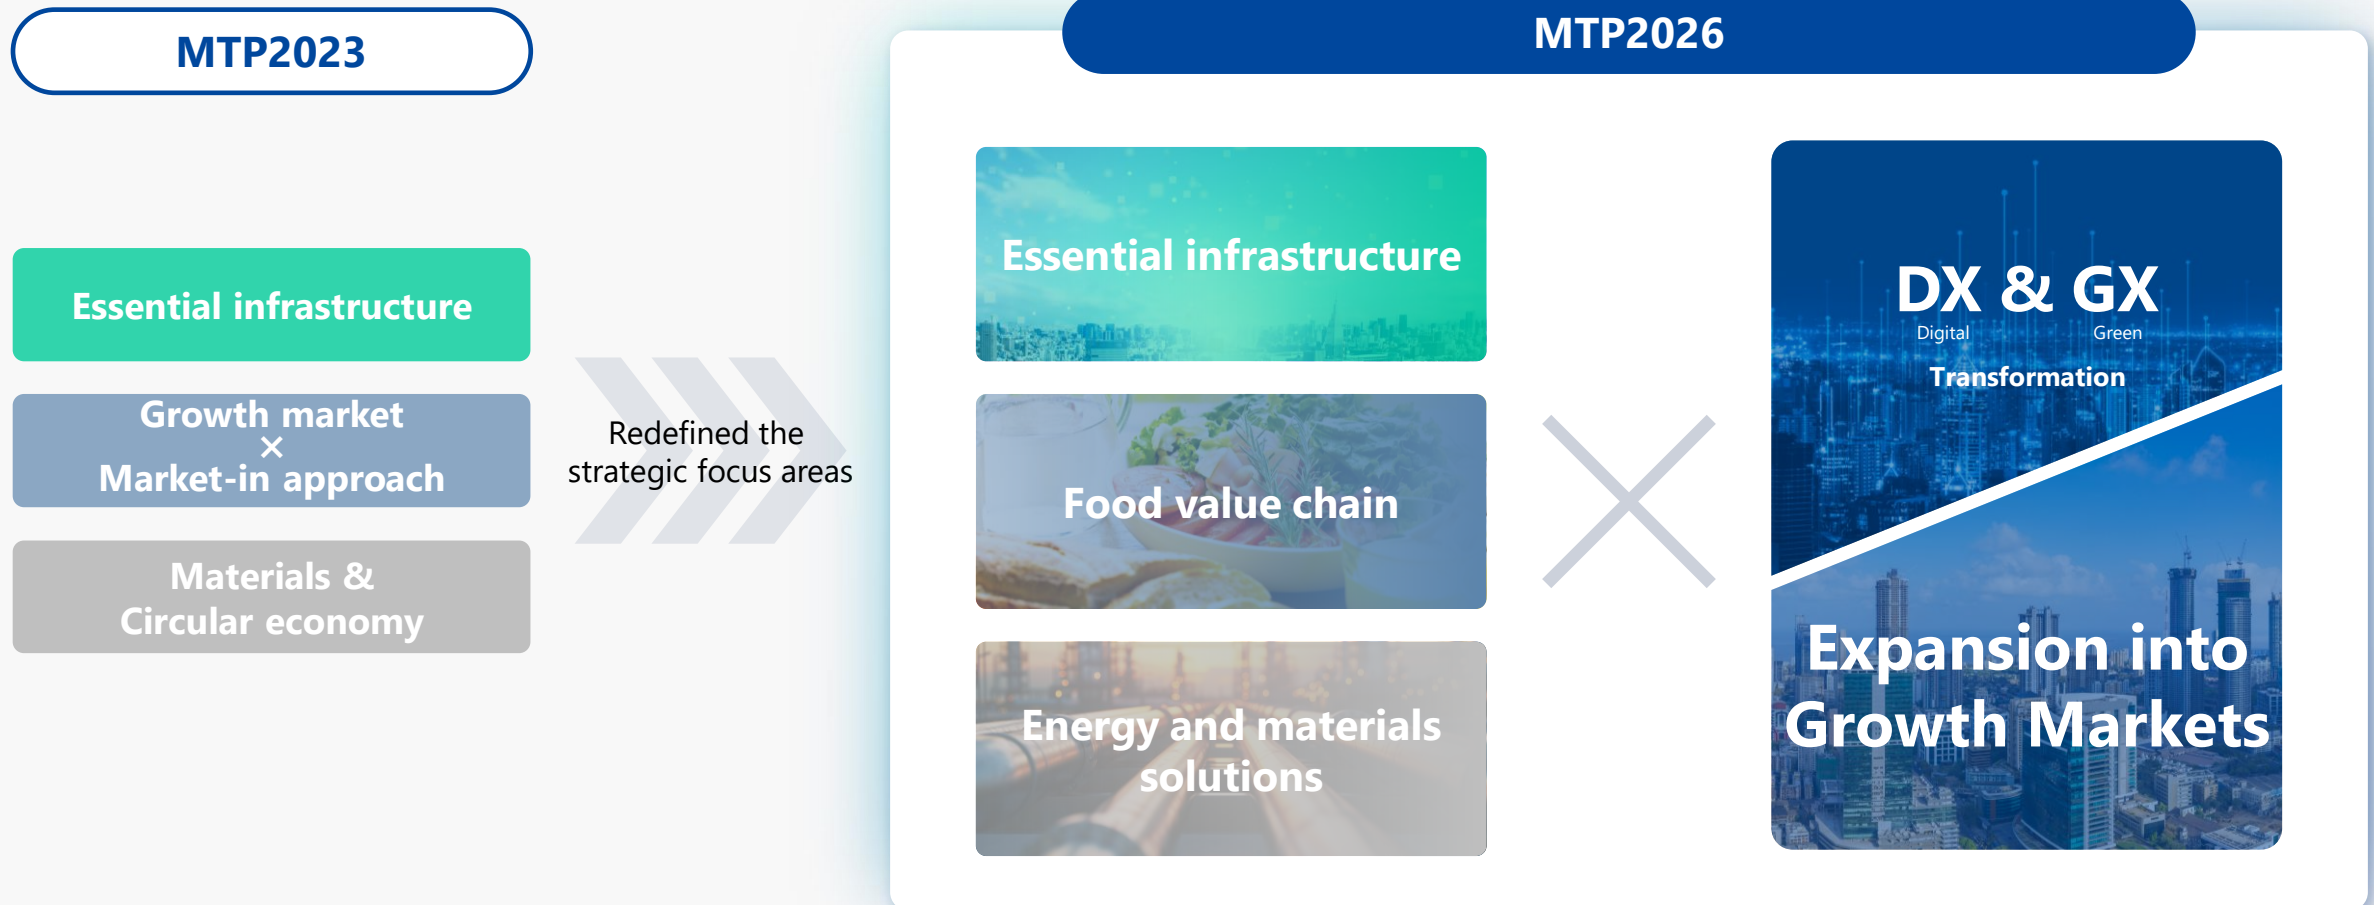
MTP2023

Essential infrastructure

Growth market
×
Market-in approach

Materials &
Circular economy

Redefined the strategic focus areas

MTP2026

Essential infrastructure

Food value chain

Energy and materials solutions

DX & GX
Digital Green
Transformation

Expansion into Growth Markets